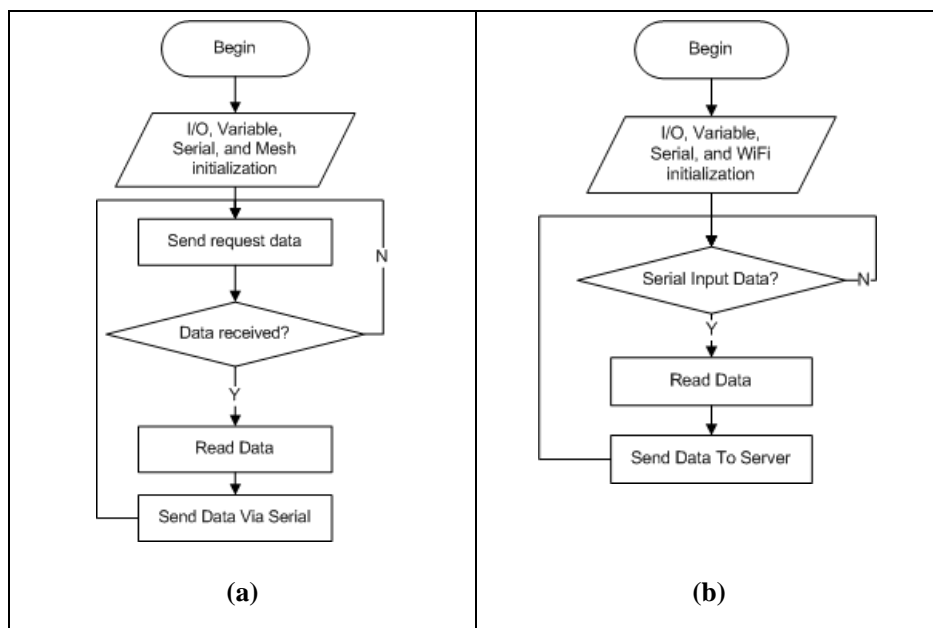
Begin

I/O, Variable, Serial, and Mesh initialization

Send request data

N

Data received?

Y

Read Data

Send Data Via Serial

(a)

Begin

I/O, Variable, Serial, and WiFi initialization

Serial Input Data?

N

Y

Read Data

Send Data To Server

(b)